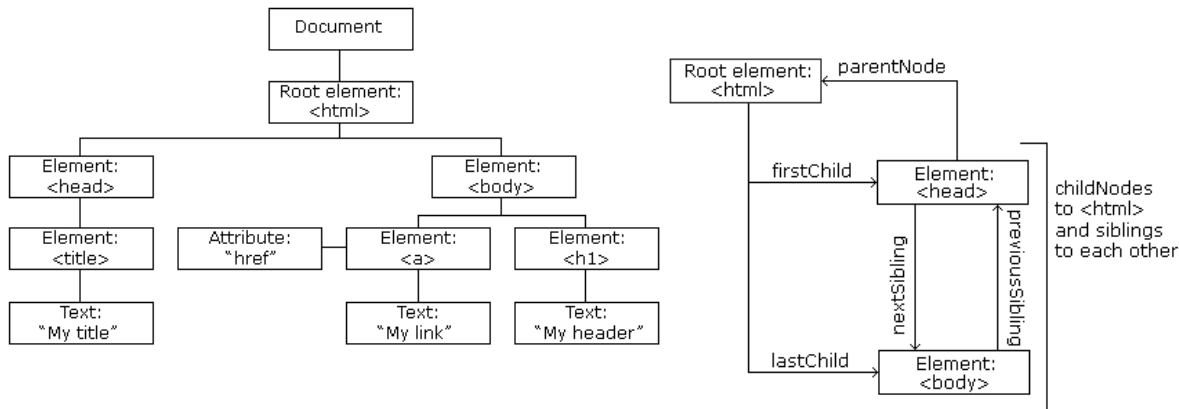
Document

Root element: <html>

Element: <head>

Element: <body>

Element: <title>

Attribute: "href"

Element: <a>

Element: <h1>

Text: "My title"

Text: "My link"

Text: "My header"

Root element: <html>

parentNode

firstChild

Element: <head>

childNodes to <html> and siblings to each other

nextSibling

previousSibling

lastChild

Element: <body>